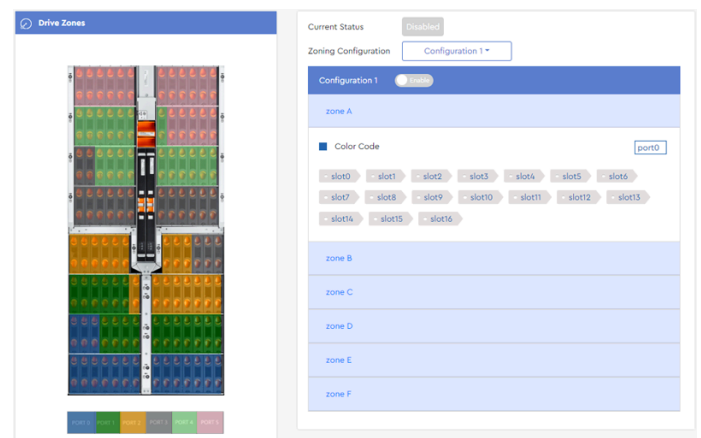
Drive Zones

Current Status Disabled

Zoning Configuration Configuration 1

Configuration 1 Enable

zone A

Color Code port0

slot0 slot1 slot2 slot3 slot4 slot5 slot6
slot7 slot8 slot9 slot10 slot11 slot12 slot13
slot14 slot15 slot16

zone B

zone C

zone D

zone E

zone F

PORT 0 PORT 1 PORT 2 PORT 3 PORT 4 PORT 5